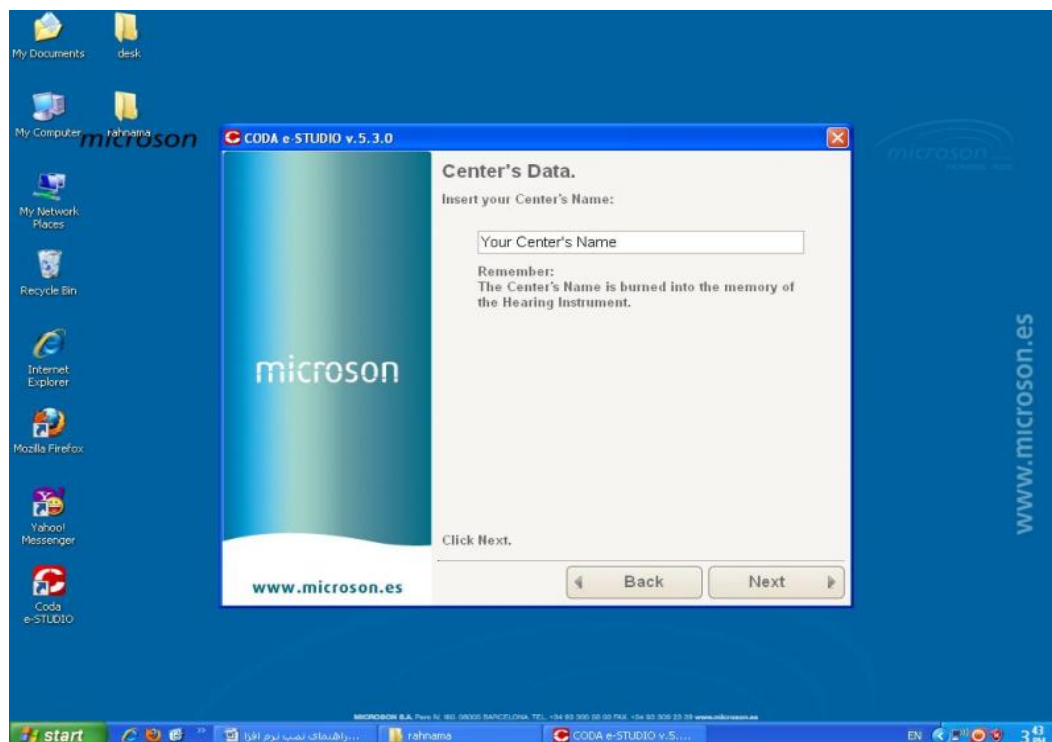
My Documents
desk
My Computer
rahnama
microson
CODA e-STUDIO v.5.3.0
Center's Data.
Insert your Center's Name:
Your Center's Name
Remember:
The Center's Name is burned into the memory of the Hearing Instrument.
microson
Click Next.
www.microson.es
Back
Next
My Network Places
Recycle Bin
Internet Explorer
Mozilla Firefox
Yahoo! Messenger
Coda e-STUDIO
microson
www.microson.es
MICROSON S.A. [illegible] BARCELONA. TEL. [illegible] www.microson.es
start
راهنمای نصب نرم افزا...
rahnama
CODA e-STUDIO v.5....
EN
3